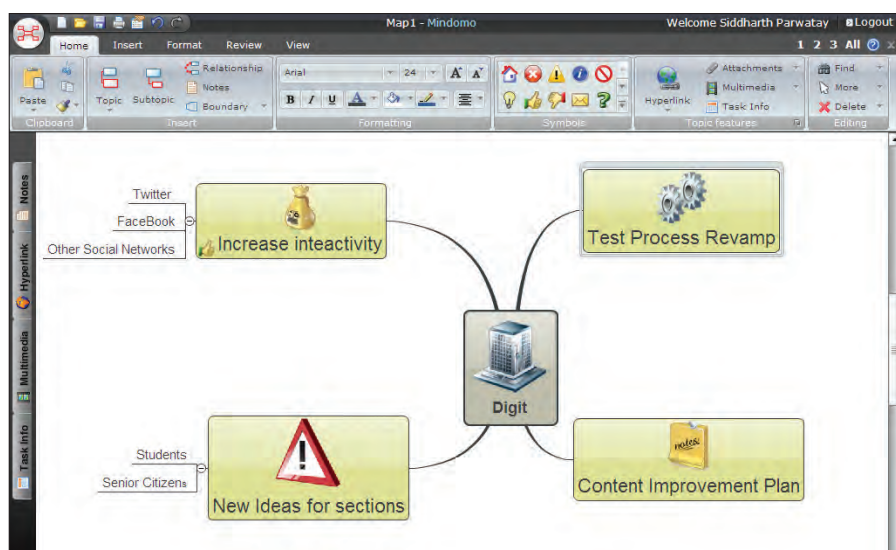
Map1 - Mindomo
Welcome Siddharth Parwatay Logout
Home Insert Format Review View
1 2 3 All
Paste
Clipboard
Topic Subtopic
Relationship
Notes
Boundary
Insert
Arial 24
B I U
Formatting
Symbols
Hyperlink
Attachments
Multimedia
Task Info
Topic features
Find
More
Delete
Editing
Notes
Hyperlink
Multimedia
Task Info
Twitter
FaceBook
Other Social Networks
Increase inteactivity
Test Process Revamp
Digit
Students
Senior Citizens
New Ideas for sections
notes
Content Improvement Plan